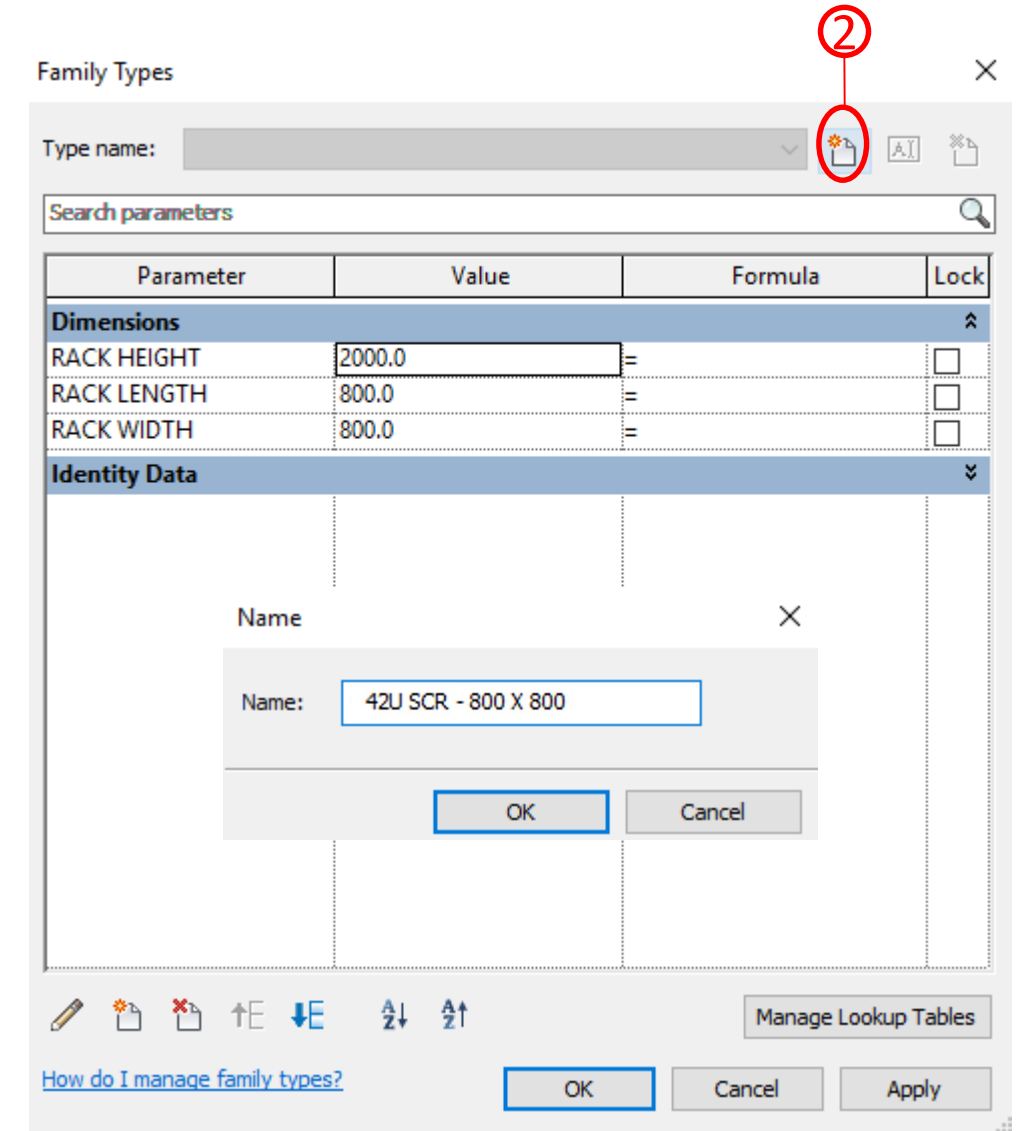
②

Family Types

Type name:

Search parameters

| Parameter | Value | Formula | Lock |
|---|---|---|---|
| Dimensions | | | |
| RACK HEIGHT | 2000.0 | = | |
| RACK LENGTH | 800.0 | = | |
| RACK WIDTH | 800.0 | = | |
| Identity Data | | | |

Name

Name: 42U SCR - 800 X 800

OK Cancel

Manage Lookup Tables

How do I manage family types?

OK Cancel Apply